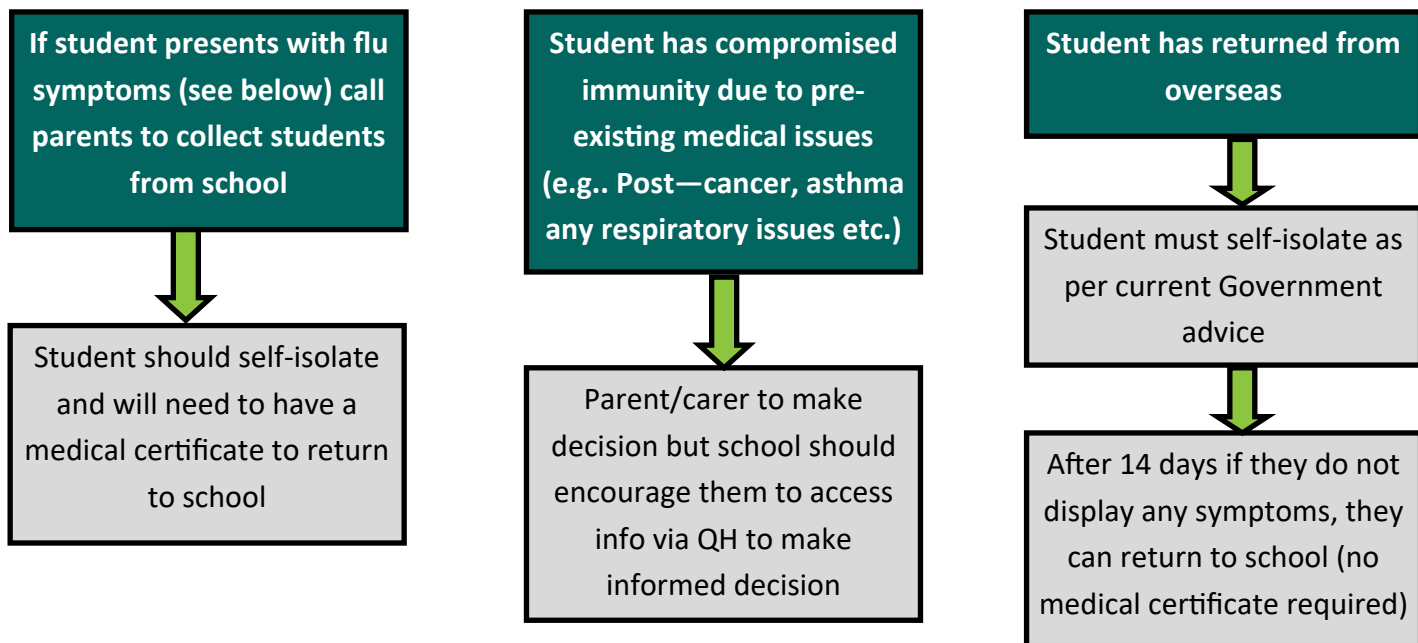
If student presents with flu symptoms (see below) call parents to collect students from school

Student should self-isolate and will need to have a medical certificate to return to school

Student has compromised immunity due to pre-existing medical issues (e.g.. Post—cancer, asthma any respiratory issues etc.)

Parent/carer to make decision but school should encourage them to access info via QH to make informed decision

Student has returned from overseas

Student must self-isolate as per current Government advice

After 14 days if they do not display any symptoms, they can return to school (no medical certificate required)